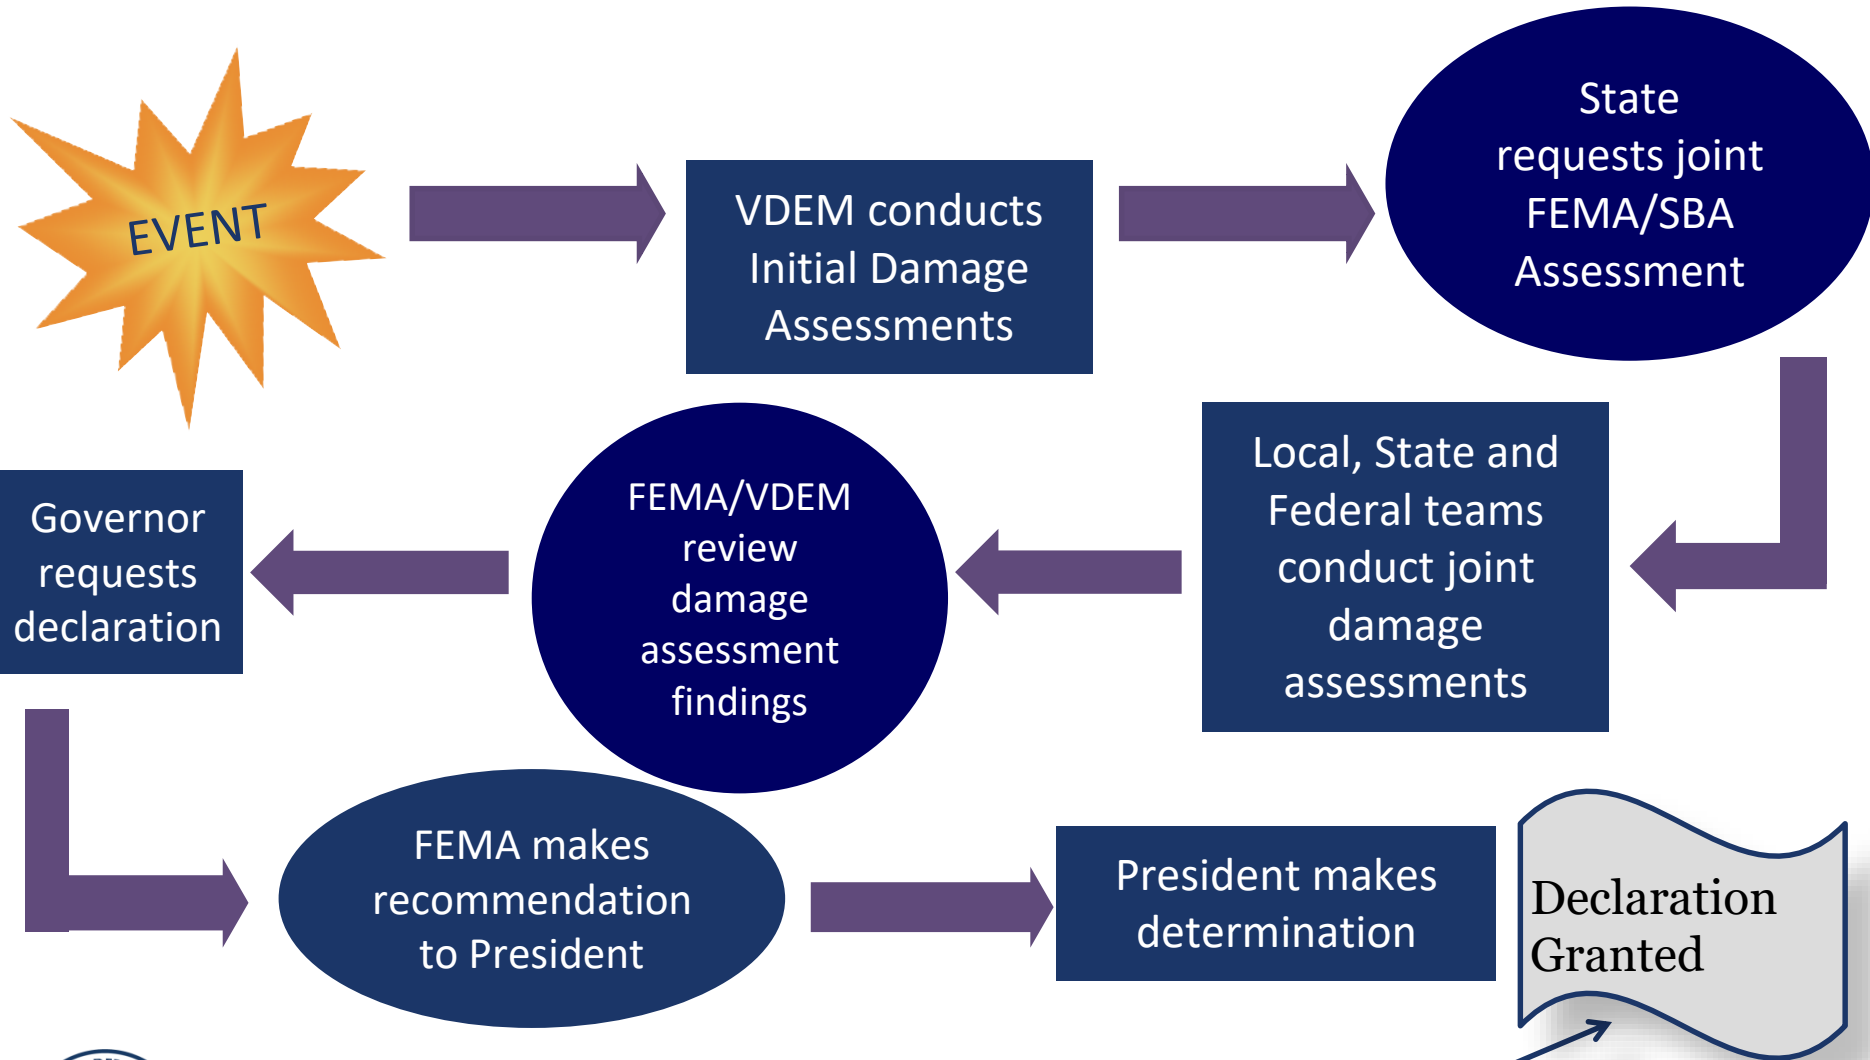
EVENT

VDEM conducts Initial Damage Assessments

State requests joint FEMA/SBA Assessment

Local, State and Federal teams conduct joint damage assessments

FEMA/VDEM review damage assessment findings

Governor requests declaration

FEMA makes recommendation to President

President makes determination

Declaration Granted